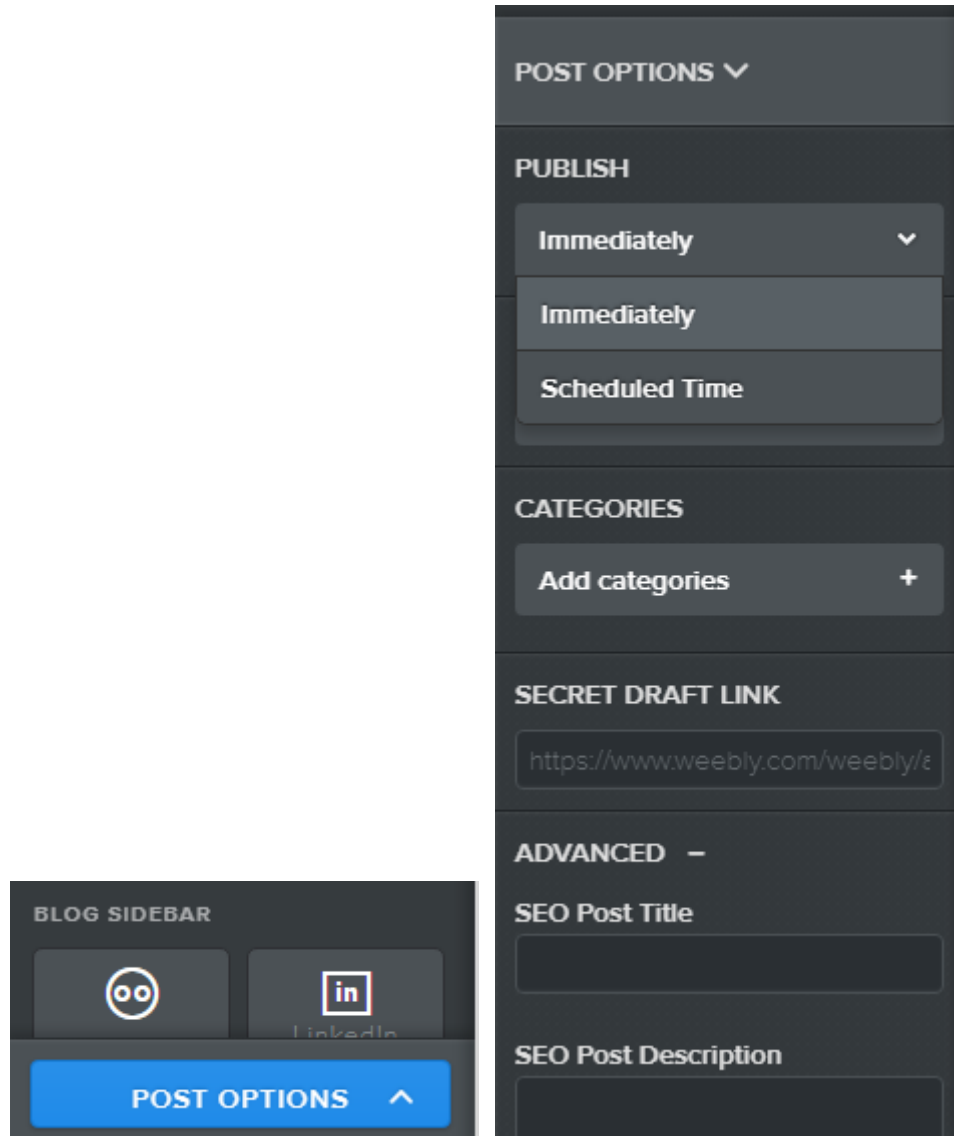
BLOG SIDEBAR

in

LinkedIn

POST OPTIONS

POST OPTIONS

PUBLISH

Immediately

Immediately

Scheduled Time

CATEGORIES

Add categories +

SECRET DRAFT LINK

https://www.weebly.com/weebly/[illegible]

ADVANCED –

SEO Post Title

SEO Post Description